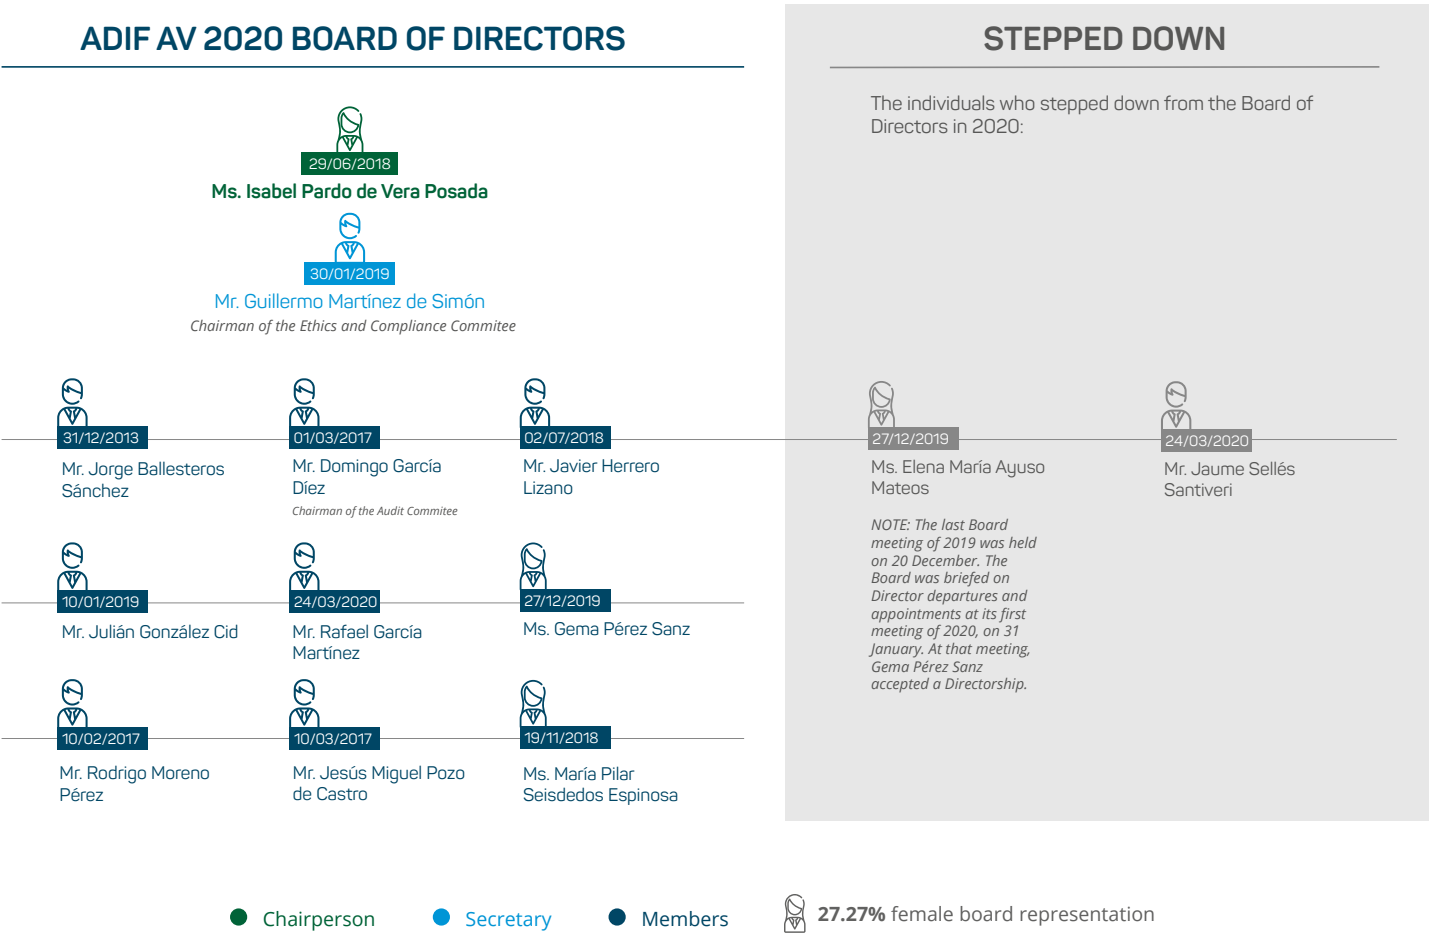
ADIF AV 2020 BOARD OF DIRECTORS

29/06/2018
Ms. Isabel Pardo de Vera Posada

30/01/2019
Mr. Guillermo Martínez de Simón
Chairman of the Ethics and Compliance Commitee

31/12/2013
Mr. Jorge Ballesteros Sánchez

01/03/2017
Mr. Domingo García Díez
Chairman of the Audit Commitee

02/07/2018
Mr. Javier Herrero Lizano

10/01/2019
Mr. Julián González Cid

24/03/2020
Mr. Rafael García Martínez

27/12/2019
Ms. Gema Pérez Sanz

10/02/2017
Mr. Rodrigo Moreno Pérez

10/03/2017
Mr. Jesús Miguel Pozo de Castro

19/11/2018
Ms. María Pilar Seisdedos Espinosa

STEPPED DOWN

The individuals who stepped down from the Board of Directors in 2020:

27/12/2019
Ms. Elena María Ayuso Mateos

24/03/2020
Mr. Jaume Sellés Santiveri

NOTE: The last Board meeting of 2019 was held on 20 December. The Board was briefed on Director departures and appointments at its first meeting of 2020, on 31 January. At that meeting, Gema Pérez Sanz accepted a Directorship.

Chairperson Secretary Members

27.27% female board representation